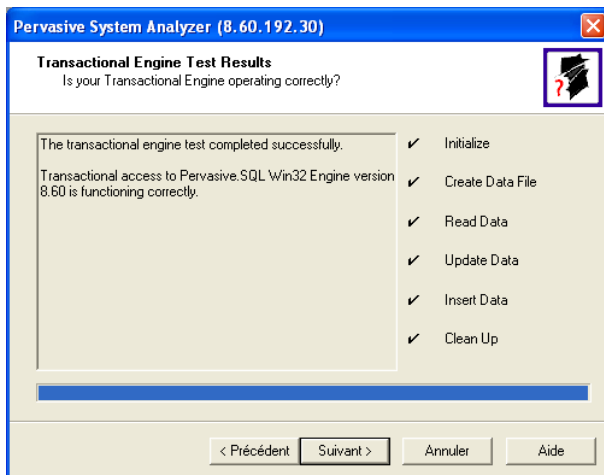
Pervasive System Analyzer (8.60.192.30)

Transactional Engine Test Results
Is your Transactional Engine operating correctly?

The transactional engine test completed successfully.

Transactional access to Pervasive.SQL Win32 Engine version 8.60 is functioning correctly.

✔ Initialize
✔ Create Data File
✔ Read Data
✔ Update Data
✔ Insert Data
✔ Clean Up

< Précédent | Suivant > | Annuler | Aide